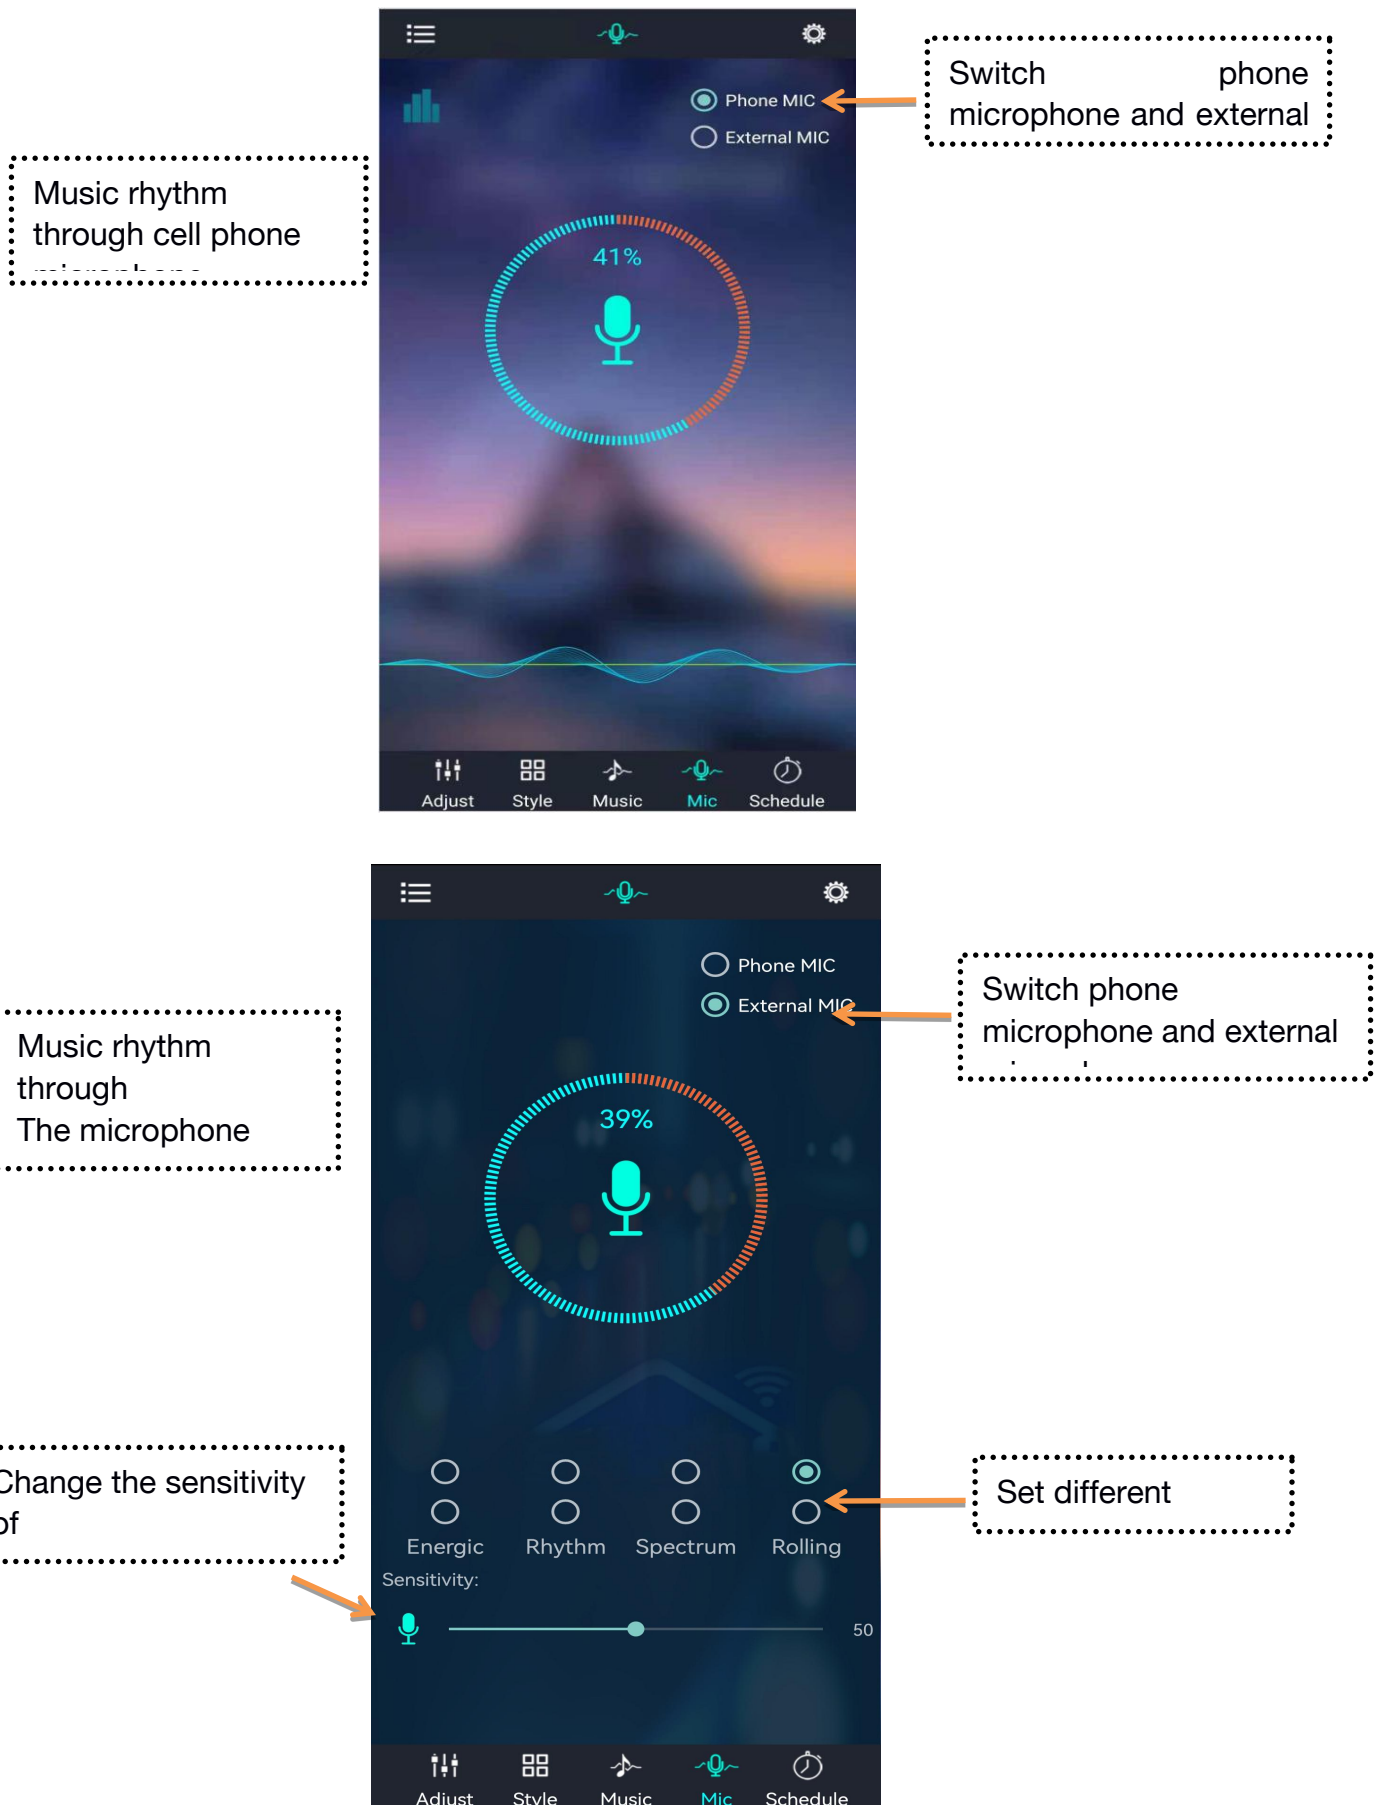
Music rhythm through cell phone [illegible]

Phone MIC
External MIC

Switch phone microphone and external

41%

Adjust Style Music Mic Schedule

Music rhythm through The microphone

Phone MIC
External MIC

Switch phone microphone and external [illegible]

39%

Change the sensitivity of

Energic Rhythm Spectrum Rolling

Set different

Sensitivity:

50

Adjust Style Music Mic Schedule